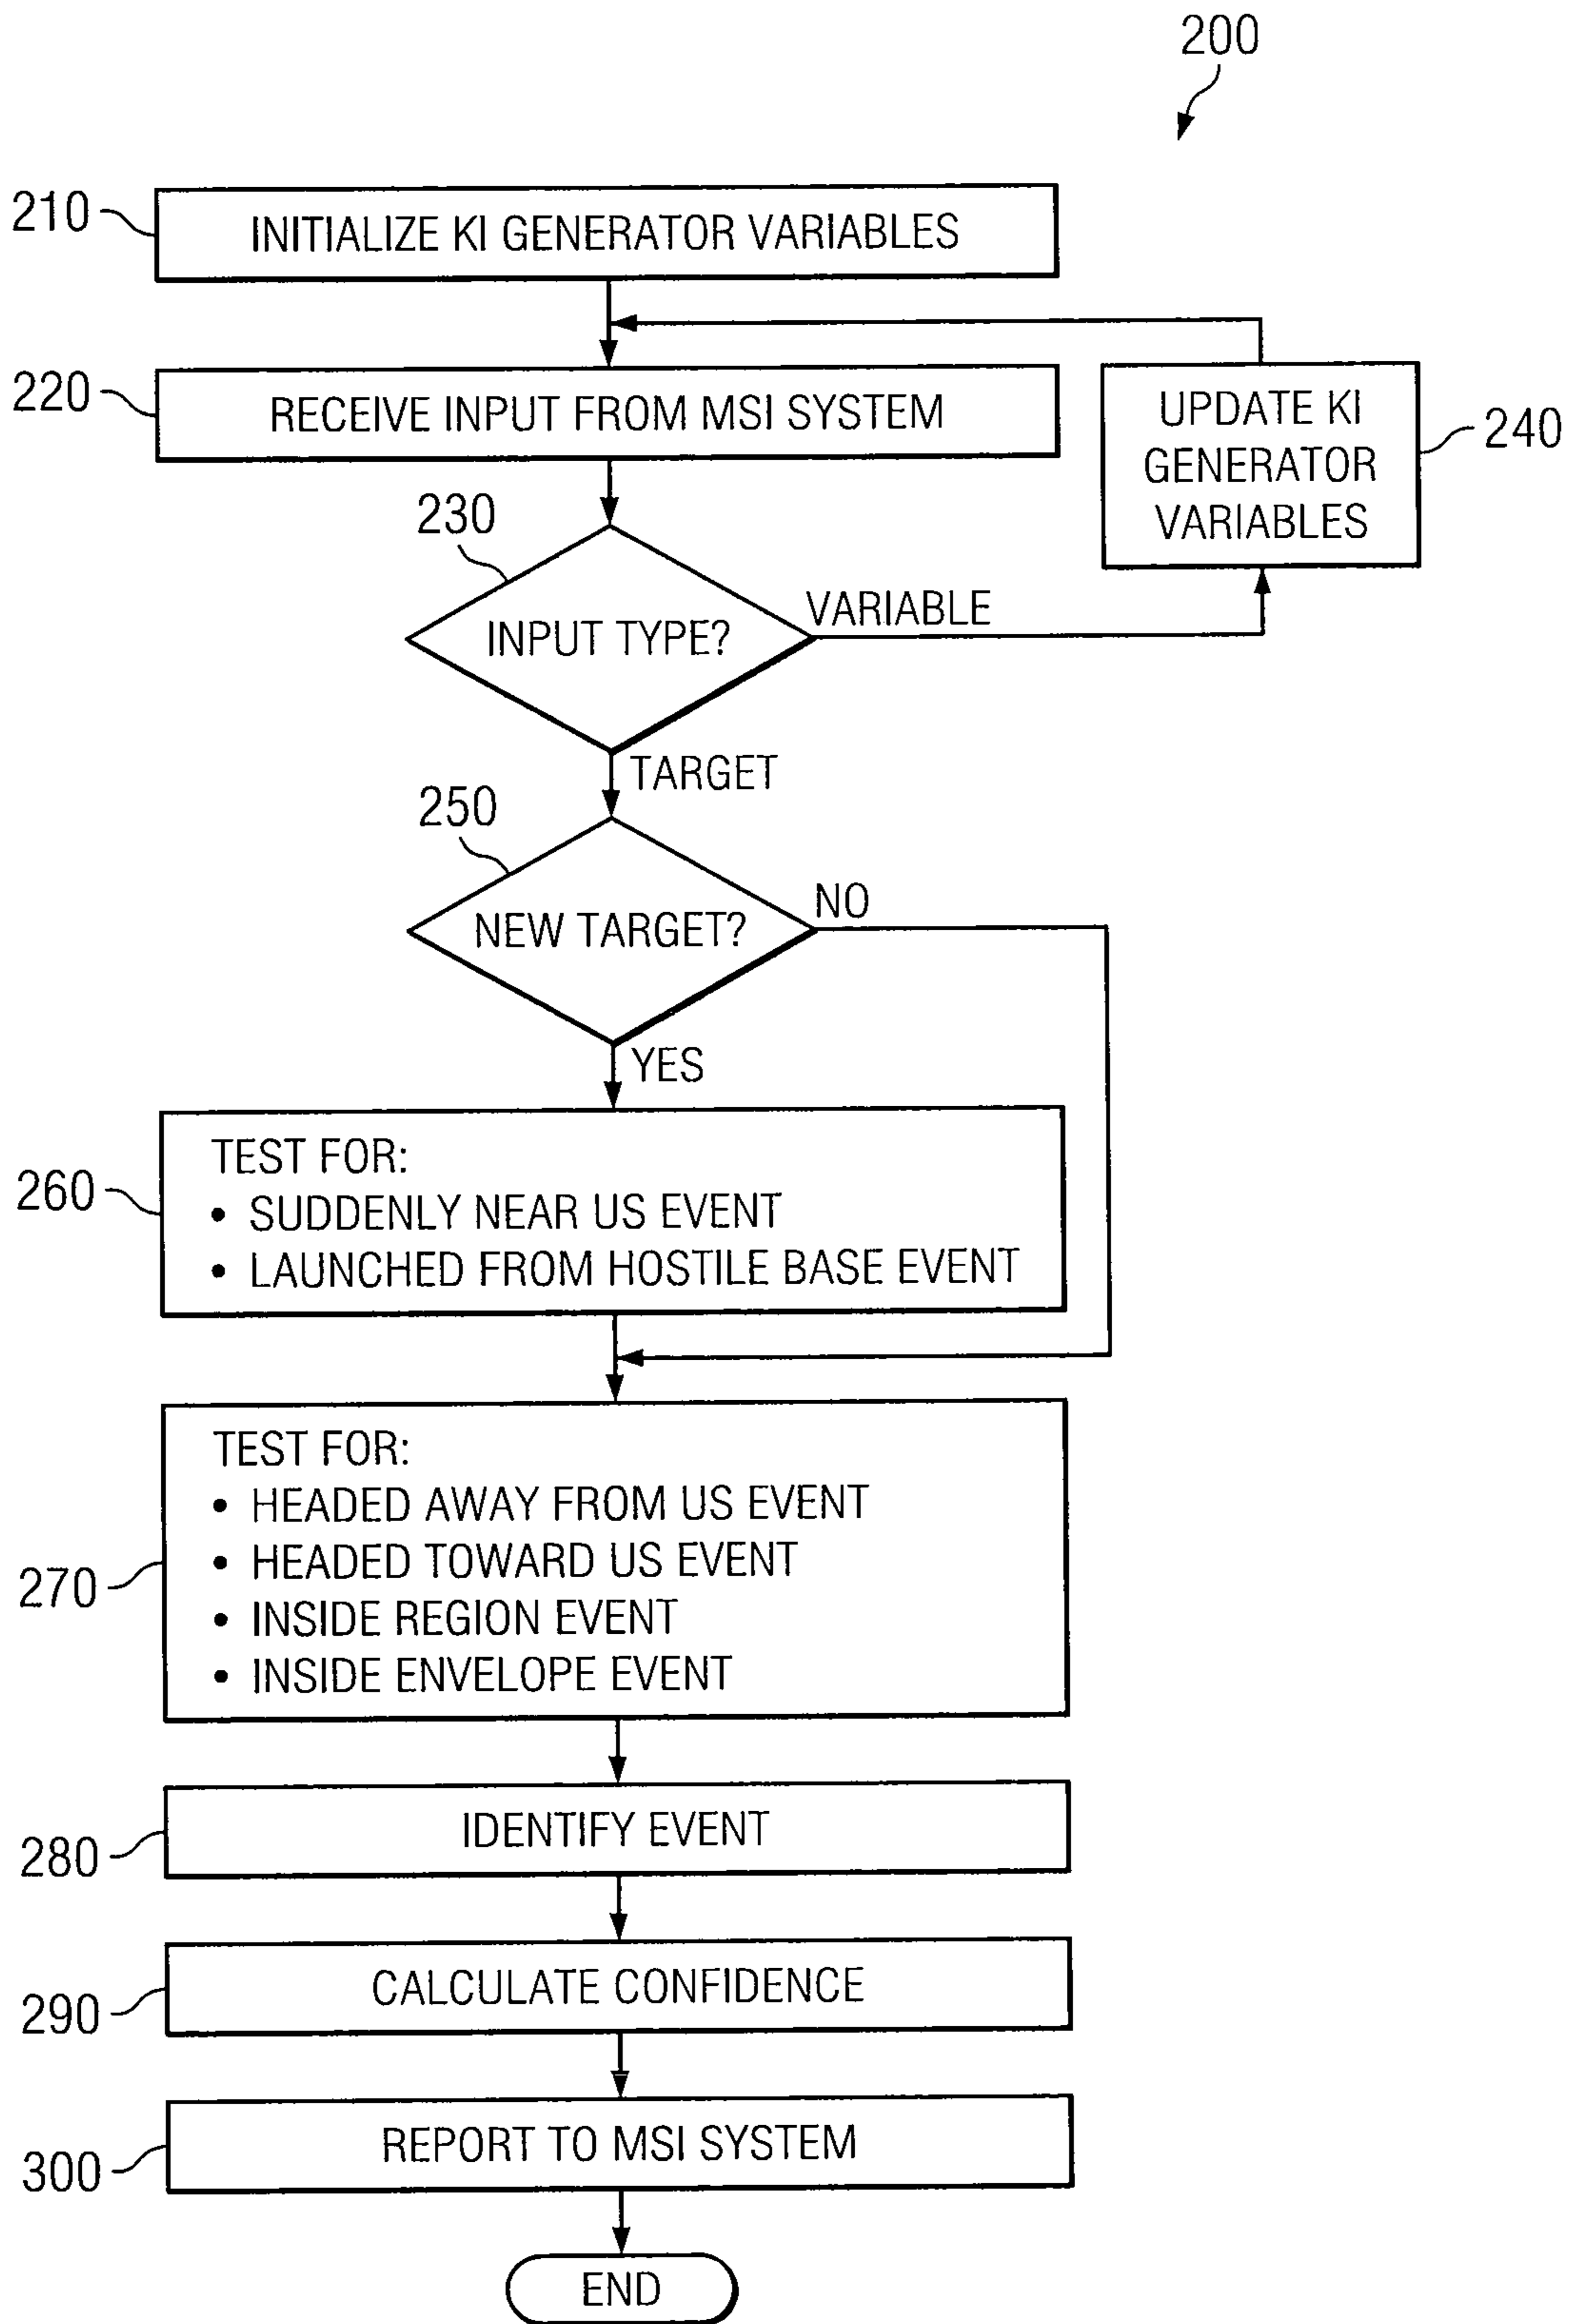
200

210 INITIALIZE KI GENERATOR VARIABLES

220 RECEIVE INPUT FROM MSI SYSTEM

UPDATE KI GENERATOR VARIABLES 240

230 INPUT TYPE?

VARIABLE

TARGET

250 NEW TARGET?

NO

YES

260 TEST FOR:
• SUDDENLY NEAR US EVENT
• LAUNCHED FROM HOSTILE BASE EVENT

270 TEST FOR:
• HEADED AWAY FROM US EVENT
• HEADED TOWARD US EVENT
• INSIDE REGION EVENT
• INSIDE ENVELOPE EVENT

280 IDENTIFY EVENT

290 CALCULATE CONFIDENCE

300 REPORT TO MSI SYSTEM

END